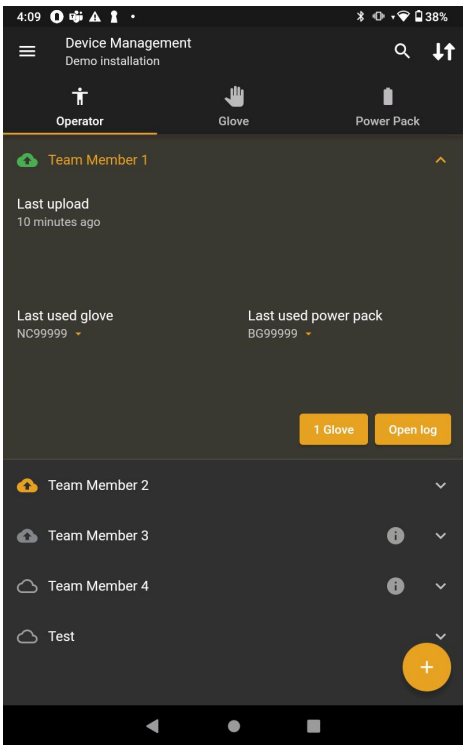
4:09 38%

Device Management
Demo installation

Operator
Glove
Power Pack

Team Member 1

Last upload
10 minutes ago

Last used glove
NC99999

Last used power pack
BG99999

1 Glove
Open log

Team Member 2

Team Member 3

Team Member 4

Test

+